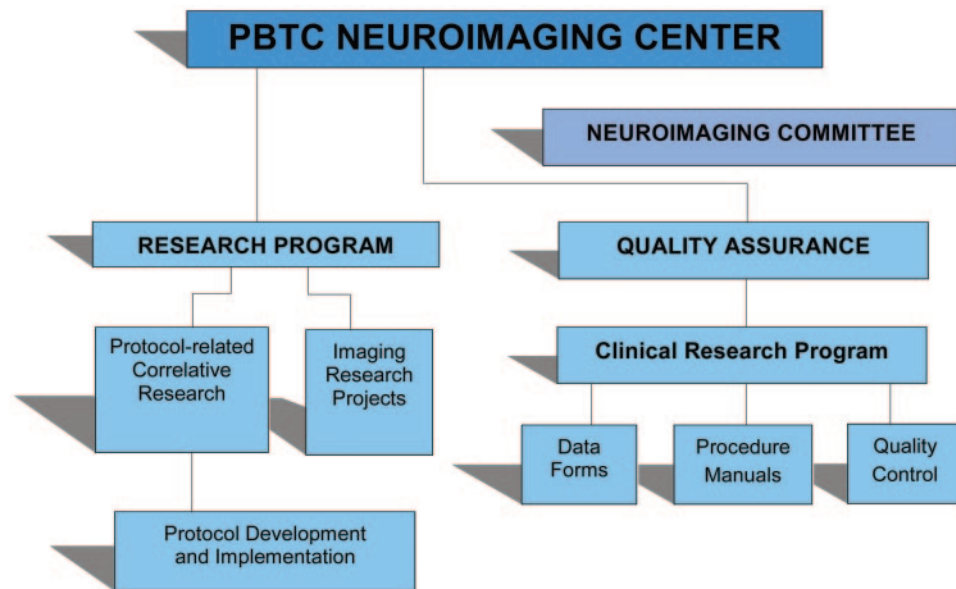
PBTC NEUROIMAGING CENTER

NEUROIMAGING COMMITTEE

RESEARCH PROGRAM

QUALITY ASSURANCE

Protocol-related Correlative Research

Imaging Research Projects

Clinical Research Program

Data Forms

Procedure Manuals

Quality Control

Protocol Development and Implementation